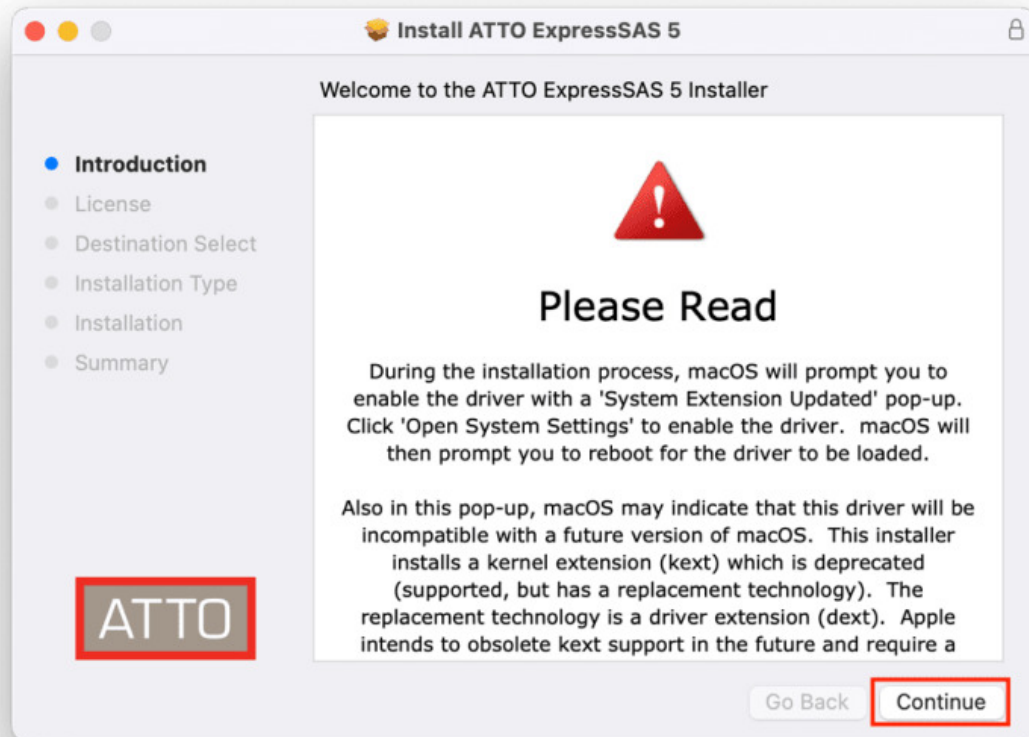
Install ATTO ExpressSAS 5

Welcome to the ATTO ExpressSAS 5 Installer

Introduction
License
Destination Select
Installation Type
Installation
Summary

Please Read

During the installation process, macOS will prompt you to enable the driver with a 'System Extension Updated' pop-up. Click 'Open System Settings' to enable the driver. macOS will then prompt you to reboot for the driver to be loaded.

Also in this pop-up, macOS may indicate that this driver will be incompatible with a future version of macOS. This installer installs a kernel extension (kext) which is deprecated (supported, but has a replacement technology). The replacement technology is a driver extension (dext). Apple intends to obsolete kext support in the future and require a

ATTO

Go Back
Continue